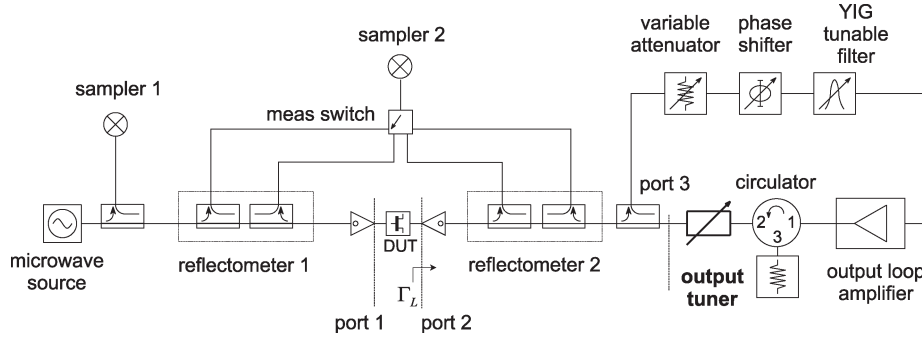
variable attenuator

phase shifter

YIG tunable filter

sampler 2

sampler 1

meas switch

port 3

circulator

2

1

3

microwave source

reflectometer 1

DUT

$\Gamma_L$

reflectometer 2

output tuner

output loop amplifier

port 1

port 2